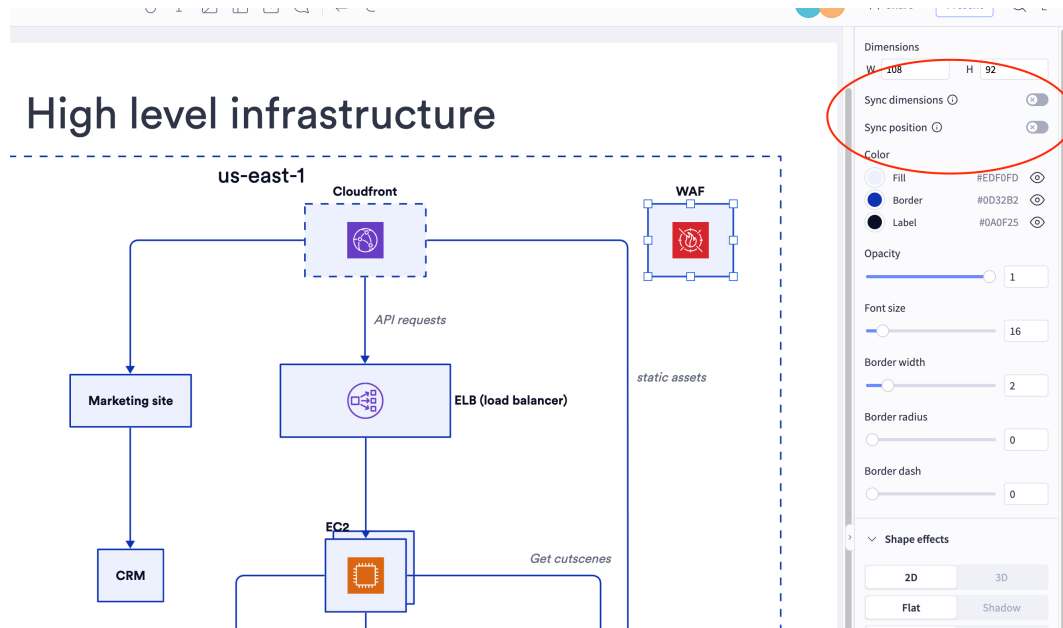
High level infrastructure

us-east-1

Cloudfront

WAF

API requests

static assets

Marketing site

ELB (load balancer)

EC2

Get cutscenes

CRM

Dimensions

W 108

H 92

Sync dimensions

Sync position

Color

Fill #EDF0FD

Border #0D32B2

Label #0A0F25

Opacity

1

Font size

16

Border width

2

Border radius

0

Border dash

0

Shape effects

2D

3D

Flat

Shadow